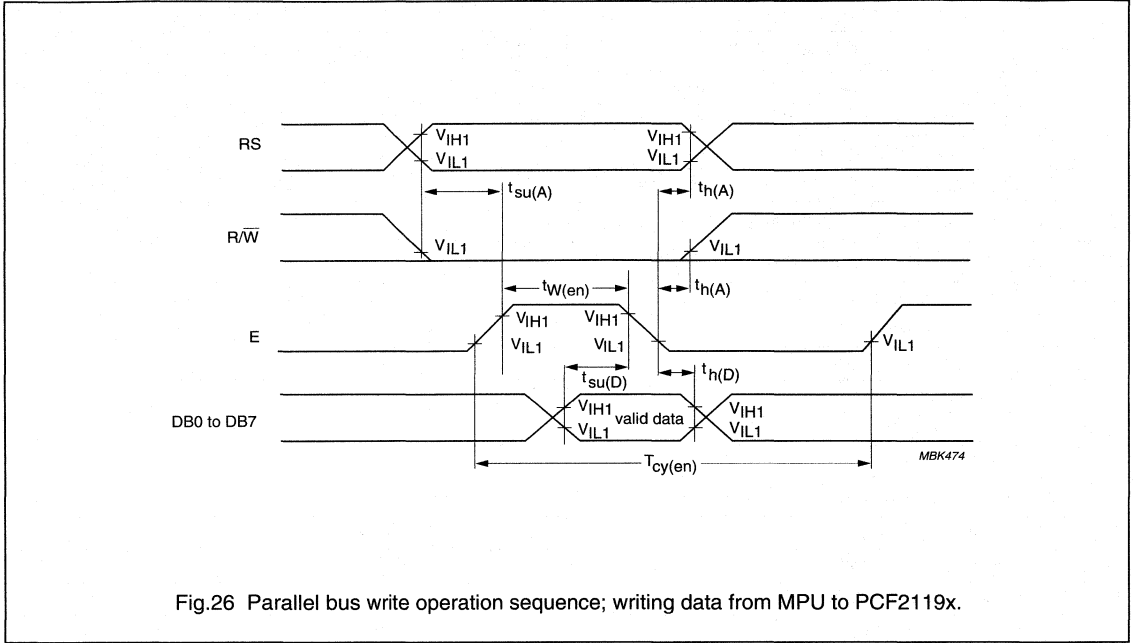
RS

$V_{IH1}$
$V_{IL1}$

$V_{IH1}$
$V_{IL1}$

$t_{su(A)}$

$t_{h(A)}$

$R/\overline{W}$

$V_{IL1}$

$V_{IL1}$

$t_{W(en)}$

$t_{h(A)}$

E

$V_{IH1}$
$V_{IL1}$

$V_{IH1}$
$V_{IL1}$

$V_{IL1}$

$t_{su(D)}$

$t_{h(D)}$

DB0 to DB7

$V_{IH1}$ valid data
$V_{IL1}$

$V_{IH1}$
$V_{IL1}$

$T_{cy(en)}$

MBK474

Fig.26 Parallel bus write operation sequence; writing data from MPU to PCF2119x.